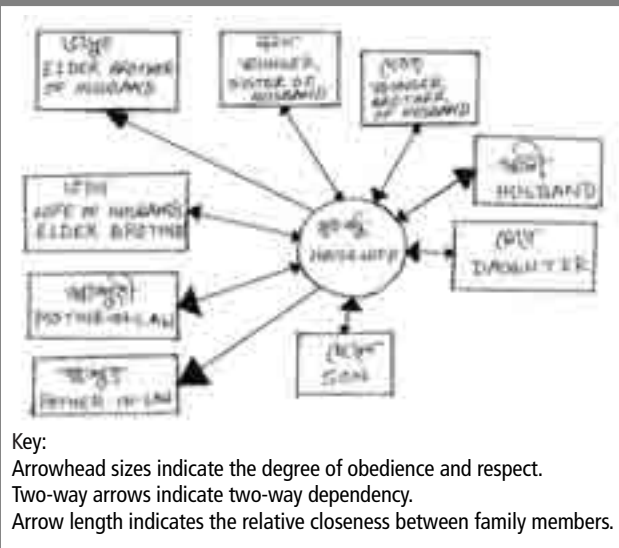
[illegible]
ELDER BROTHER OF HUSBAND

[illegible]
YOUNGER SISTER OF HUSBAND

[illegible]
YOUNGER BROTHER OF HUSBAND

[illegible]
WIFE OF HUSBAND'S ELDER BROTHER

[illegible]
HOUSEWIFE

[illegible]
HUSBAND

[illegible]
DAUGHTER

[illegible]
MOTHER-IN-LAW

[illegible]
SON

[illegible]
FATHER-IN-LAW

Key:
Arrowhead sizes indicate the degree of obedience and respect.
Two-way arrows indicate two-way dependency.
Arrow length indicates the relative closeness between family members.